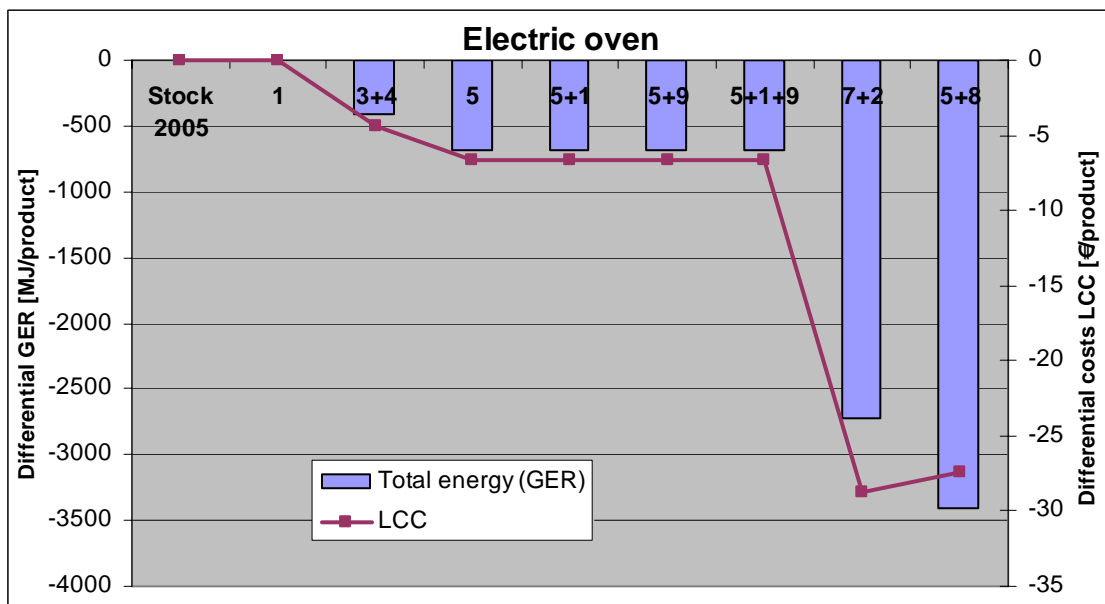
Electric oven

Differential GER [MJ/product]

0
-500
-1000
-1500
-2000
-2500
-3000
-3500
-4000

Stock 2005
1
3+4
5
5+1
5+9
5+1+9
7+2
5+8

Total energy (GER)
LCC

Differential costs LCC [€/product]

0
-5
-10
-15
-20
-25
-30
-35